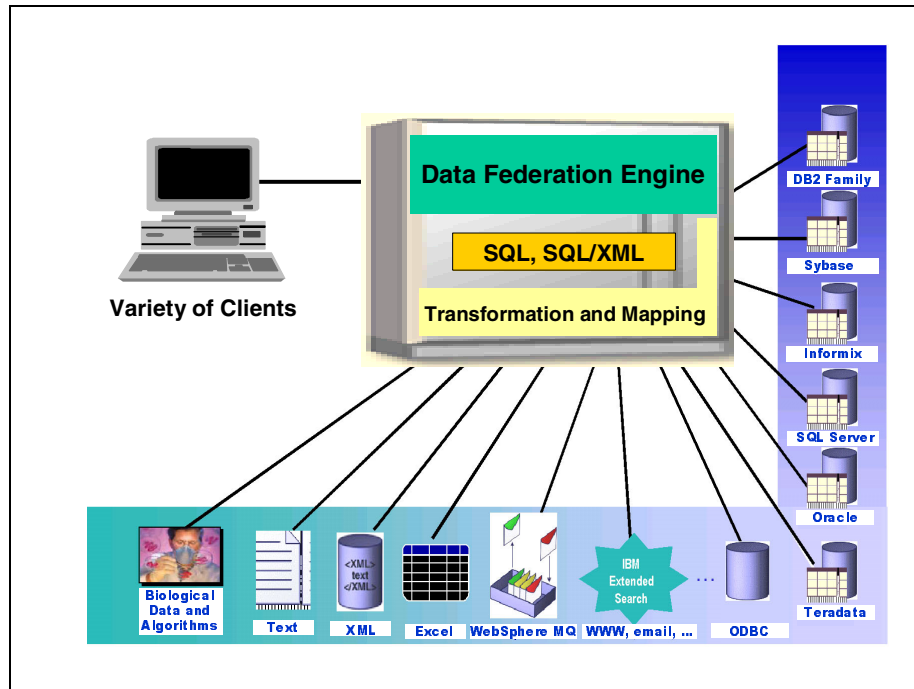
Data Federation Engine

SQL, SQL/XML

Transformation and Mapping

Variety of Clients

DB2 Family

Sybase

Informix

SQL Server

Oracle

Teradata

Biological Data and Algorithms

Text

<XML> text </XML>

XML

Excel

WebSphere MQ

IBM Extended Search

WWW, email, ...

...

ODBC